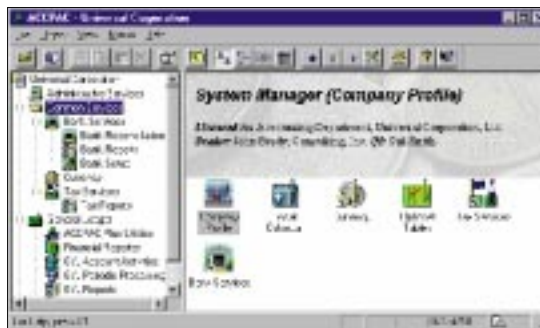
ACCPAC - Universal Corporation

System Manager (Company Profile)

Universal Corporation
Administrative Services
Common Services
Bank Services
Bank Reconciliation
Bank Reports
Bank Setup
Currency
Tax Services
Tax Reports
General Ledger
ACCPAC Plus Utilities
Financial Reporter
G/L Account Activities
G/L Periodic Processing
G/L Reports

Company Profile
Fiscal Calendar
Currency
Optional Tables
Tax Services
Bank Services